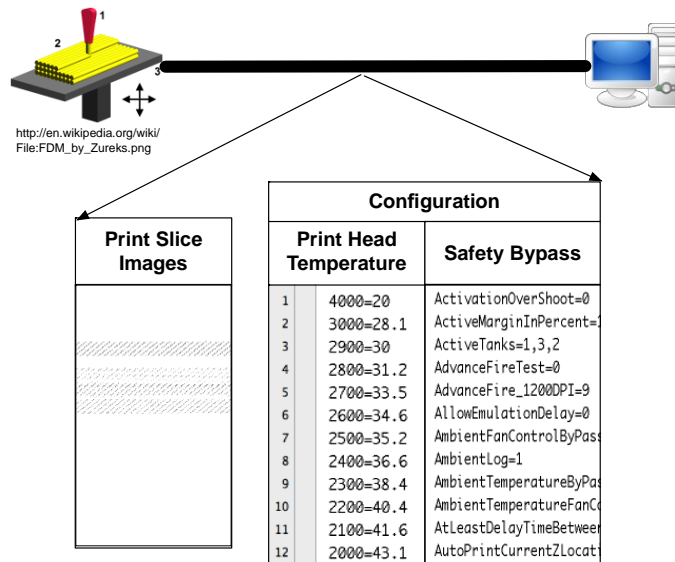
1
2
3

http://en.wikipedia.org/wiki/File:FDM_by_Zureks.png

Configuration

Print Slice Images

Print Head Temperature

Safety Bypass

| | Print Head Temperature | Safety Bypass |
|---|---|---|
| 1 | 4000=20 | ActivationOverShoot=0 |
| 2 | 3000=28.1 | ActiveMarginInPercent=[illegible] |
| 3 | 2900=30 | ActiveTanks=1,3,2 |
| 4 | 2800=31.2 | AdvanceFireTest=0 |
| 5 | 2700=33.5 | AdvanceFire_1200DPI=9 |
| 6 | 2600=34.6 | AllowEmulationDelay=0 |
| 7 | 2500=35.2 | AmbientFanControlByPass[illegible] |
| 8 | 2400=36.6 | AmbientLog=1 |
| 9 | 2300=38.4 | AmbientTemperatureByPas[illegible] |
| 10 | 2200=40.4 | AmbientTemperatureFanC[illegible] |
| 11 | 2100=41.6 | AtLeastDelayTimeBetwee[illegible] |
| 12 | 2000=43.1 | AutoPrintCurrentZLocat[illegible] |